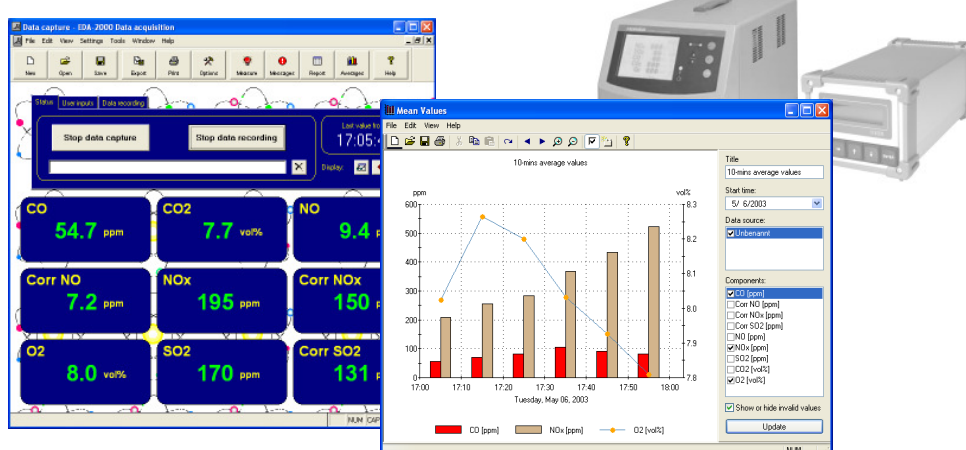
Data capture - EDA-2000 Data acquisition

File Edit View Settings Tools Window Help

New Open Save Export Print Options Measure Messages Report Averages Help

Status User inputs Data recording

Stop data capture

Stop data recording

Last value fr

17:05:

Display:

CO 54.7 ppm

CO2 7.7 vol%

NO 9.4

Corr NO 7.2 ppm

NOx 195 ppm

Corr NOx 150

O2 8.0 vol%

SO2 170 ppm

Corr SO2 131

NUM CAP

Mean Values

File Edit View Help

10-mins average values

ppm

vol%

600 500 400 300 200 100 0

8.3 8.2 8.1 8.0 7.9 7.8

17:00 17:10 17:20 17:30 17:40 17:50 18:00

Tuesday, May 06, 2003

CO [ppm] NOx [ppm] O2 [vol%]

Title

10-mins average values

Start time:

5/ 6/2003

Data source:

Unbenannt

Components:

CO [ppm]

Corr NO [ppm]

Corr NOx [ppm]

Corr SO2 [ppm]

NO [ppm]

NOx [ppm]

SO2 [ppm]

CO2 [vol%]

O2 [vol%]

Show or hide invalid values

Update

NUM